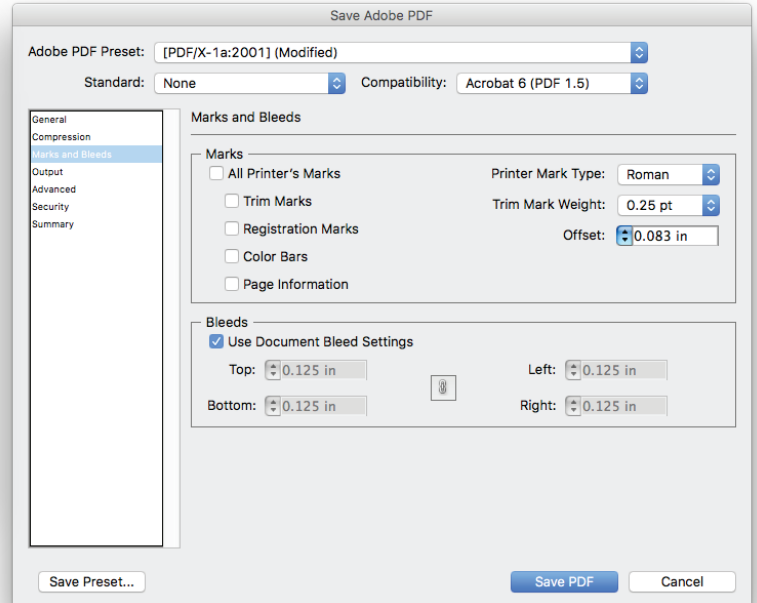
Save Adobe PDF

Adobe PDF Preset: [PDF/X-1a:2001] (Modified)

Standard: None

Compatibility: Acrobat 6 (PDF 1.5)

General
Compression
Marks and Bleeds
Output
Advanced
Security
Summary

Marks and Bleeds

Marks

All Printer's Marks

Trim Marks

Registration Marks

Color Bars

Page Information

Printer Mark Type: Roman

Trim Mark Weight: 0.25 pt

Offset: 0.083 in

Bleeds

Use Document Bleed Settings

Top: 0.125 in

Bottom: 0.125 in

Left: 0.125 in

Right: 0.125 in

Save Preset...

Save PDF

Cancel